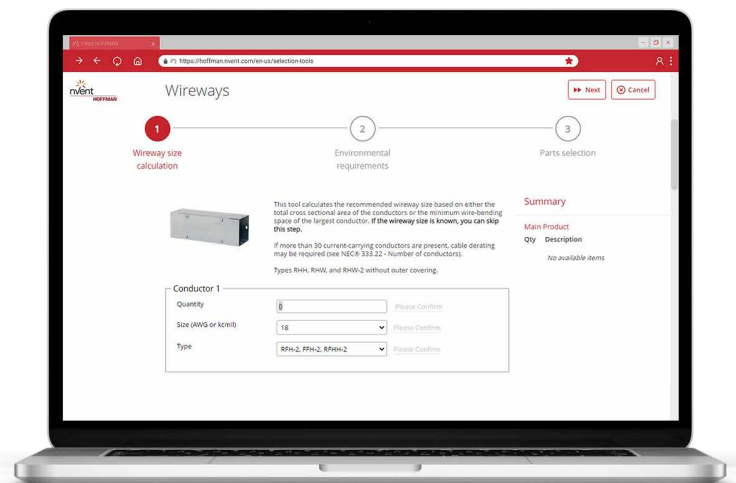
nVent HOFFMAN

https://hoffman.nvent.com/en-us/selection-tools

nVent HOFFMAN

Wireways

Next

Cancel

1
Wireway size calculation

2
Environmental requirements

3
Parts selection

This tool calculates the recommended wireway size based on either the total cross sectional area of the conductors or the minimum wire-bending space of the largest conductor. If the wireway size is known, you can skip this step.

If more than 30 current-carrying conductors are present, cable derating may be required (see NEC® 333.22 - Number of conductors).

Types RHH, RHW, and RHW-2 without outer covering.

Summary

Main Product

Qty Description

No available items

Conductor 1

Quantity
0
Please Confirm

Size (AWG or kcmil)
18
Please Confirm

Type
RFH-2, FFH-2, RFHH-2
Please Confirm